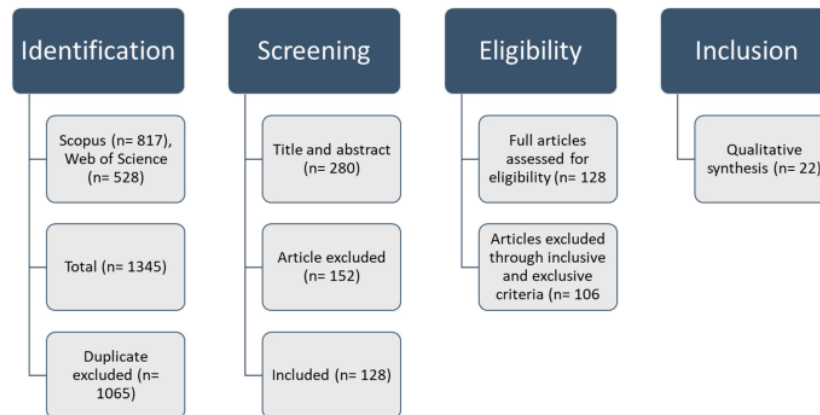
Identification

Scopus (n= 817), Web of Science (n= 528)

Total (n= 1345)

Duplicate excluded (n= 1065)

Screening

Title and abstract (n= 280)

Article excluded (n= 152)

Included (n= 128)

Eligibility

Full articles assessed for eligibility (n= 128

Articles excluded through inclusive and exclusive criteria (n= 106

Inclusion

Qualitative synthesis (n= 22)